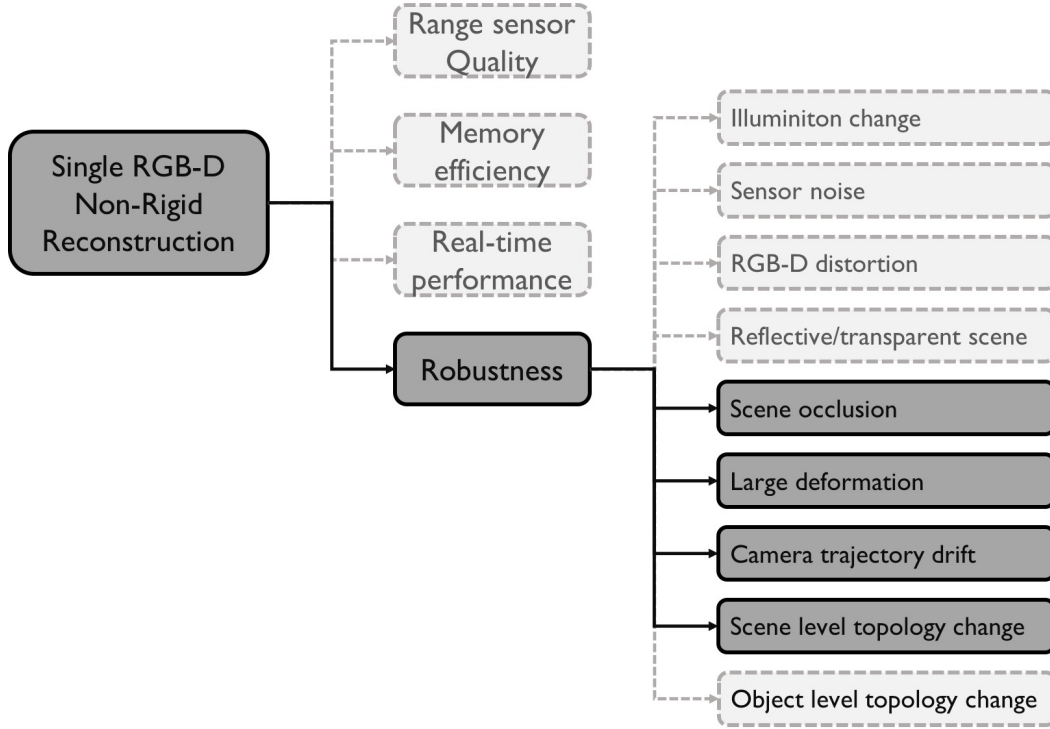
Single RGB-D Non-Rigid Reconstruction

Range sensor Quality

Memory efficiency

Real-time performance

Robustness

Illuminiton change

Sensor noise

RGB-D distortion

Reflective/transparent scene

Scene occlusion

Large deformation

Camera trajectory drift

Scene level topology change

Object level topology change